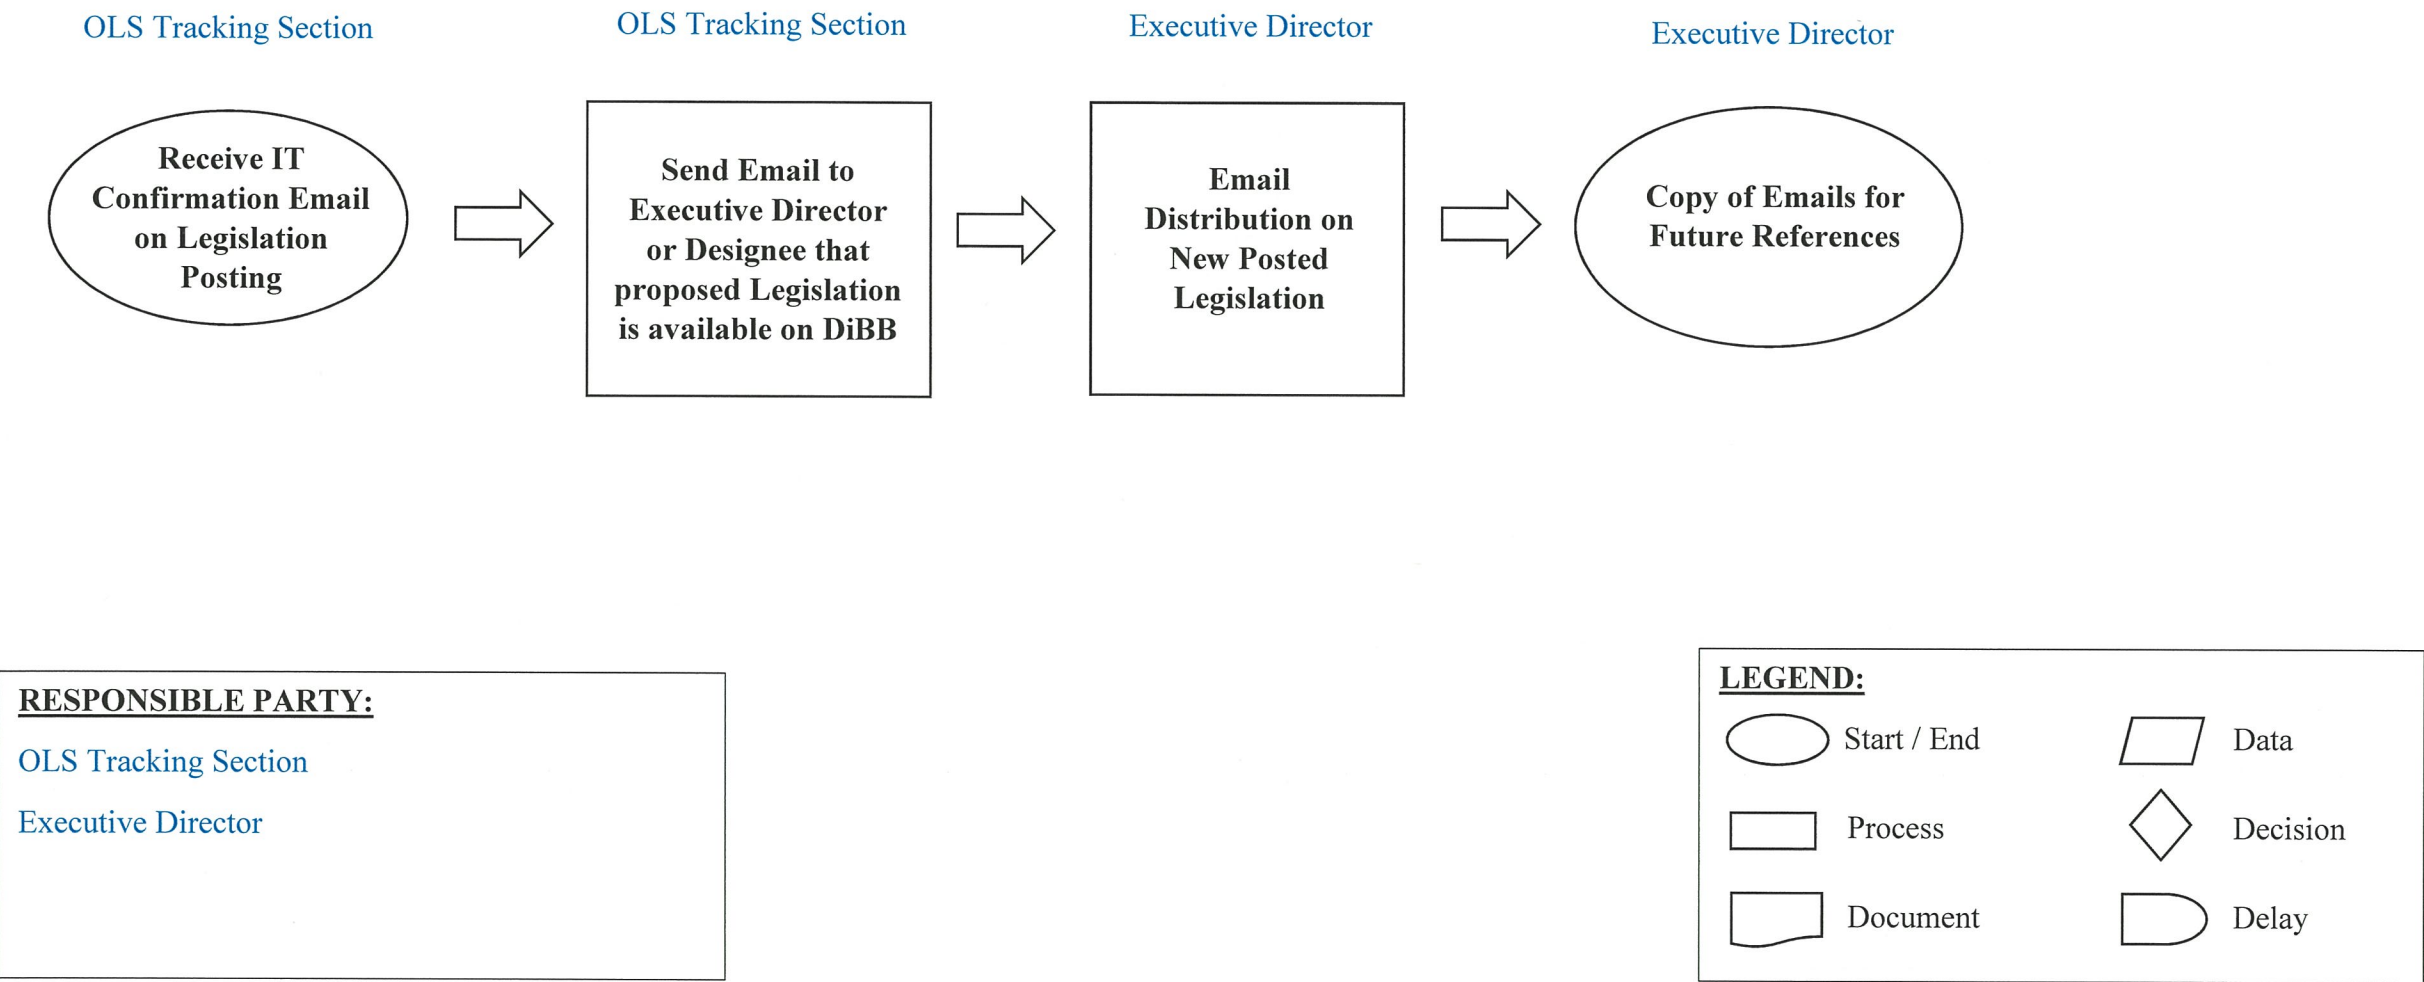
OLS Tracking Section

Receive IT Confirmation Email on Legislation Posting

OLS Tracking Section

Send Email to Executive Director or Designee that proposed Legislation is available on DiBB

Executive Director

Email Distribution on New Posted Legislation

Executive Director

Copy of Emails for Future References

RESPONSIBLE PARTY:

OLS Tracking Section

Executive Director

LEGEND:

Start / End

Data

Process

Decision

Document

Delay